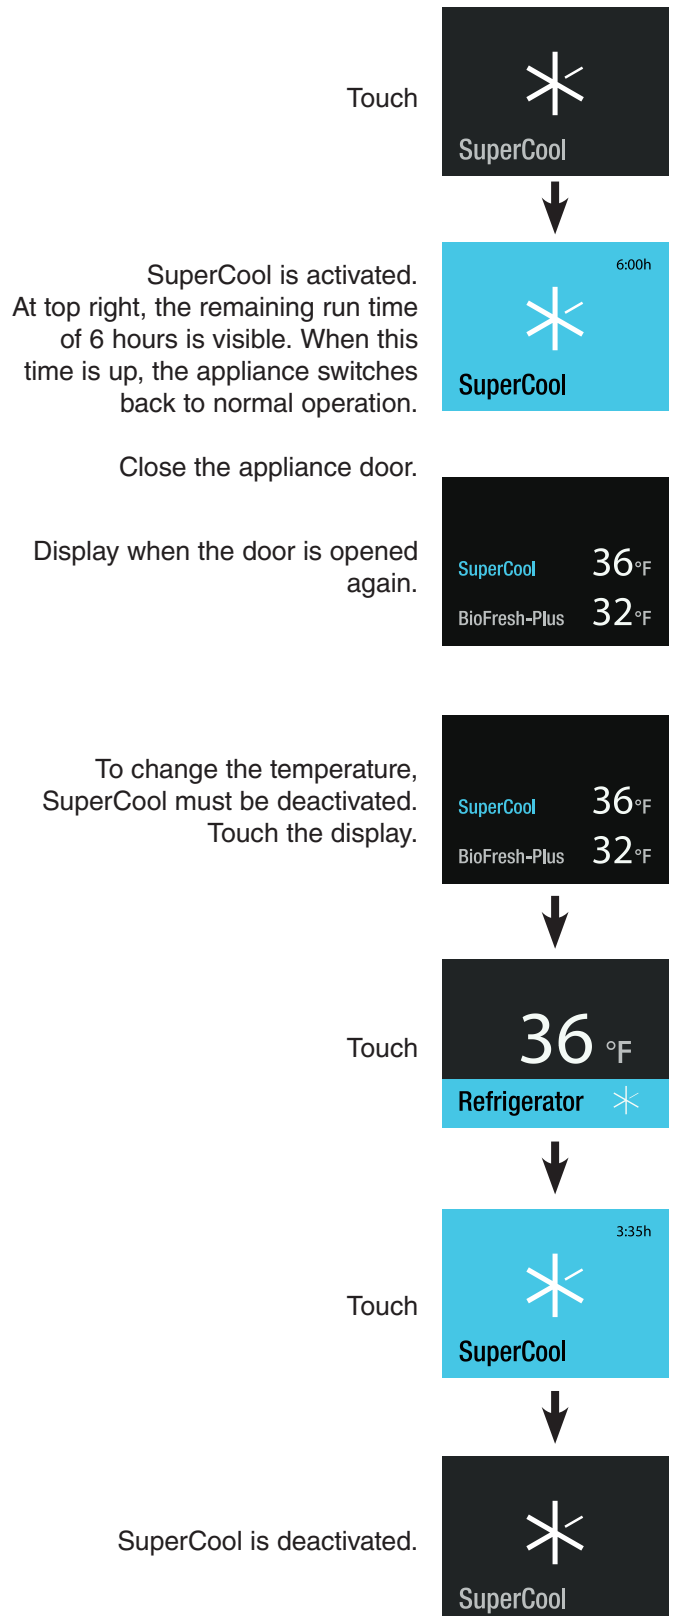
Touch

SuperCool

SuperCool is activated. At top right, the remaining run time of 6 hours is visible. When this time is up, the appliance switches back to normal operation.

6:00h

SuperCool

Close the appliance door.

Display when the door is opened again.

SuperCool 36°F

BioFresh-Plus 32°F

To change the temperature, SuperCool must be deactivated. Touch the display.

SuperCool 36°F

BioFresh-Plus 32°F

Touch

36 °F

Refrigerator

Touch

3:35h

SuperCool

SuperCool is deactivated.

SuperCool